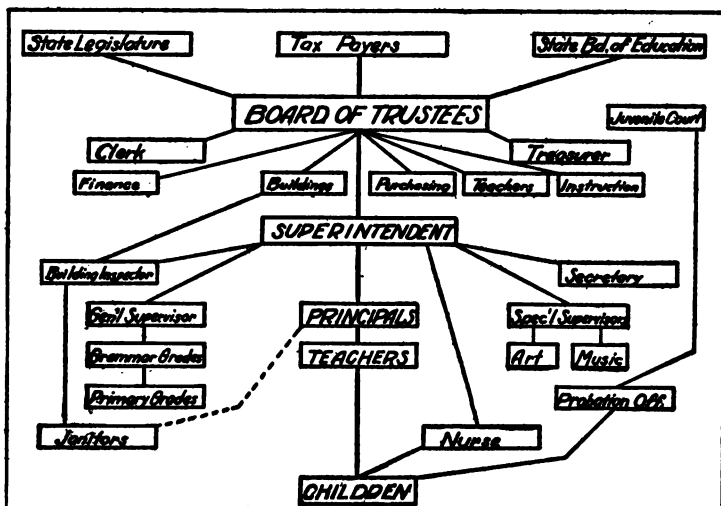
State Legislature

Tax Payers

State Bd. of Education

BOARD OF TRUSTEES

Juvenile Court

Clerk

Treasurer

Finance

Buildings

Purchasing

Teachers

Instruction

SUPERINTENDENT

Building Inspector

Secretary

Gen'l Supervisor

PRINCIPALS

Spec'l Supervisors

Grammar Grades

TEACHERS

Art

Music

Primary Grades

Probation Off.

Janitors

Nurse

CHILDREN